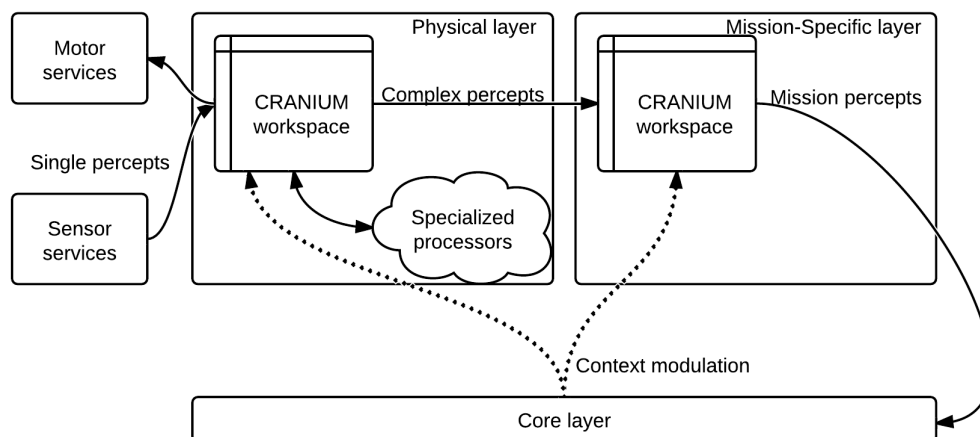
Motor services

Single percepts

Sensor services

Physical layer

CRANIUM workspace

Complex percepts

Specialized processors

Mission-Specific layer

CRANIUM workspace

Mission percepts

Context modulation

Core layer